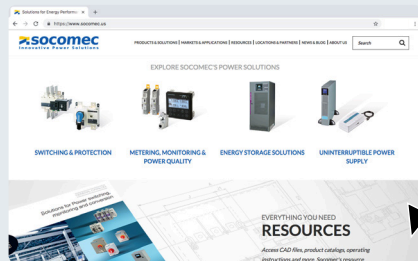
Solutions for Energy Performanc ×

https://www.socomec.us

socomec
Innovative Power Solutions

PRODUCTS & SOLUTIONS | MARKETS & APPLICATIONS | RESOURCES | LOCATIONS & PARTNERS | NEWS & BLOG | ABOUT US

Search

EXPLORE SOCOMEC'S POWER SOLUTIONS

SWITCHING & PROTECTION

METERING, MONITORING & POWER QUALITY

ENERGY STORAGE SOLUTIONS

UNINTERRUPTIBLE POWER SUPPLY

Solutions for Power switching, monitoring and conversion

EVERYTHING YOU NEED

RESOURCES

Access CAD files, product catalogs, operating instructions and more. Socomec's resource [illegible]